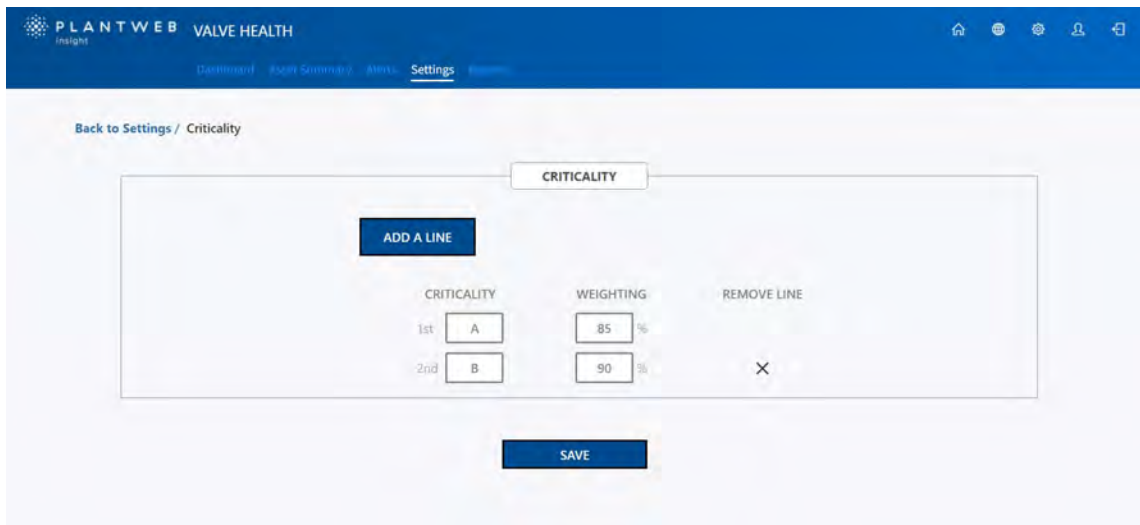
PLANTWEB insight VALVE HEALTH

Dashboard Asset Summary Alerts Settings Reports

Back to Settings / Criticality

CRITICALITY

ADD A LINE

| | CRITICALITY | WEIGHTING | REMOVE LINE |
|---|---|---|---|
| 1st | A | 85 % | |
| 2nd | B | 90 % | × |

SAVE